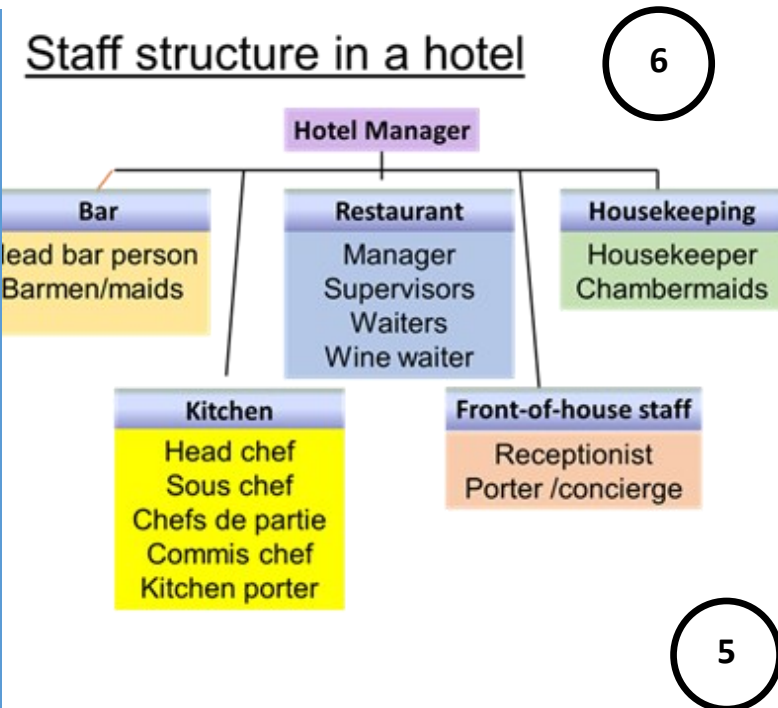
Staff structure in a hotel

6

Hotel Manager

Bar
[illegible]ead bar person
Barmen/maids

Restaurant
Manager
Supervisors
Waiters
Wine waiter

Housekeeping
Housekeeper
Chambermaids

Kitchen
Head chef
Sous chef
Chefs de partie
Commis chef
Kitchen porter

Front-of-house staff
Receptionist
Porter /concierge

5